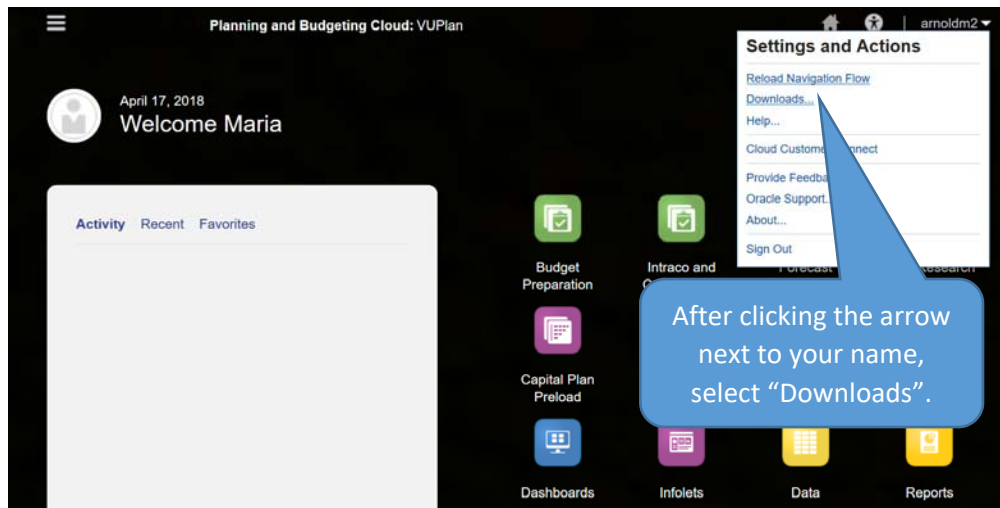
Planning and Budgeting Cloud: VUPlan

arnoldm2

April 17, 2018
Welcome Maria

Activity Recent Favorites

Settings and Actions
Reload Navigation Flow
Downloads...
Help...
Cloud Custome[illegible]nnect
Provide Feedba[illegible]
Oracle Support...
About...
Sign Out

Budget Preparation

Intraco and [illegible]

Forecast

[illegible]esearch

Capital Plan Preload

Dashboards

Infolets

Data

Reports

After clicking the arrow next to your name, select "Downloads".